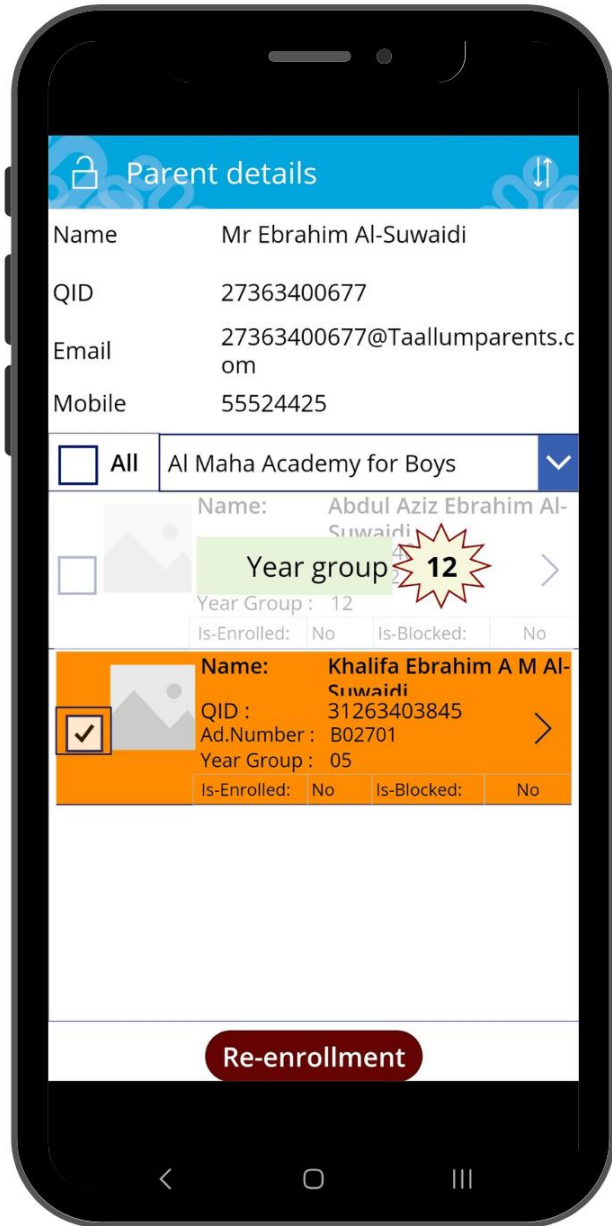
Parent details

| Name | Mr Ebrahim Al-Suwaidi |
|---|---|
| QID | 27363400677 |
| Email | 27363400677@Taallumparents.com |
| Mobile | 55524425 |

All

Al Maha Academy for Boys

Name: Abdul Aziz Ebrahim Al-Suwaidi

Year group 12

Year Group : 12

| Is-Enrolled: | No | Is-Blocked: | No |
|---|---|---|---|

Name: Khalifa Ebrahim A M Al-Suwaidi
QID : 31263403845
Ad.Number : B02701
Year Group : 05

| Is-Enrolled: | No | Is-Blocked: | No |
|---|---|---|---|

Re-enrollment